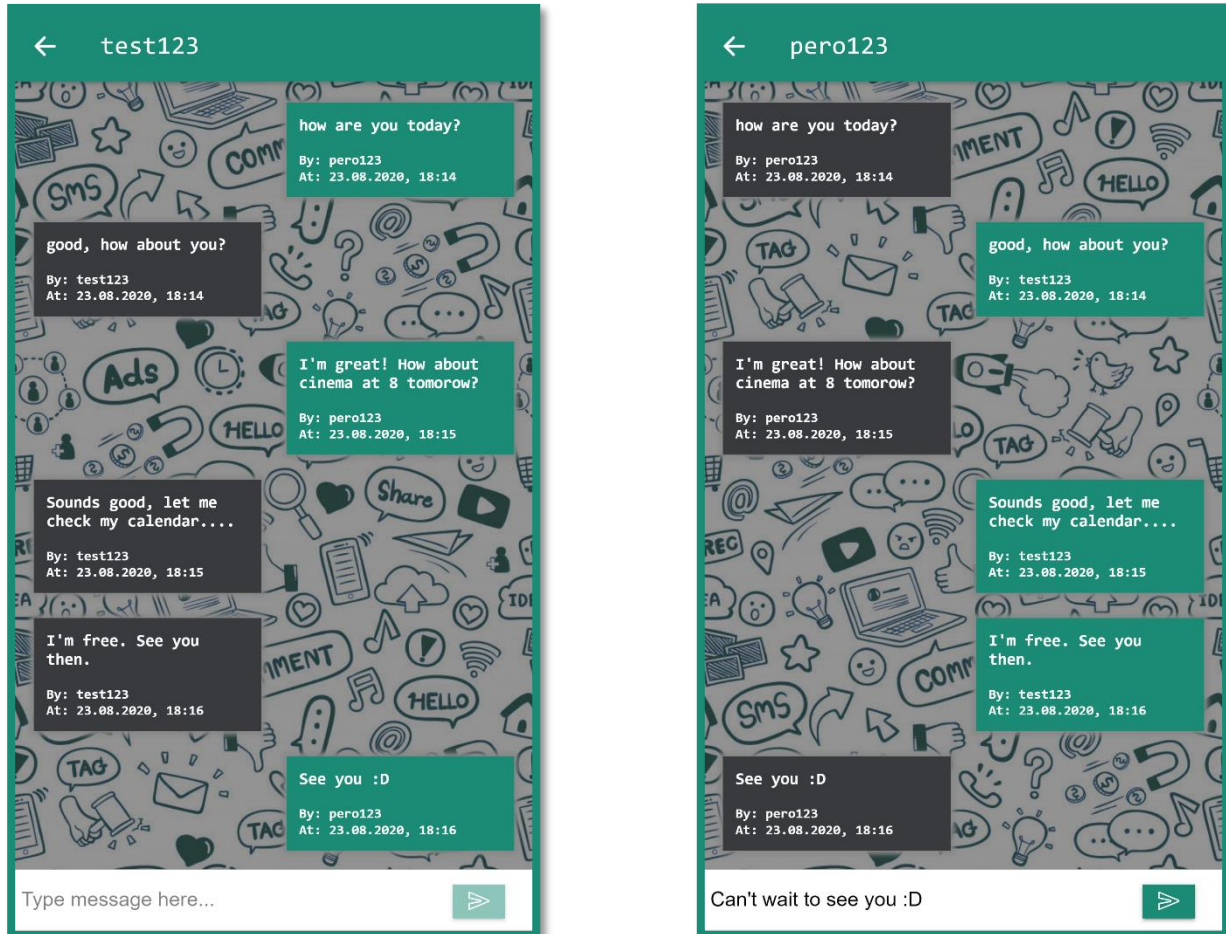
test123

how are you today?

By: pero123
At: 23.08.2020, 18:14

good, how about you?

By: test123
At: 23.08.2020, 18:14

I'm great! How about cinema at 8 tomorow?

By: pero123
At: 23.08.2020, 18:15

Sounds good, let me check my calendar....

By: test123
At: 23.08.2020, 18:15

I'm free. See you then.

By: test123
At: 23.08.2020, 18:16

See you :D

By: pero123
At: 23.08.2020, 18:16

Type message here...

pero123

how are you today?

By: pero123
At: 23.08.2020, 18:14

good, how about you?

By: test123
At: 23.08.2020, 18:14

I'm great! How about cinema at 8 tomorow?

By: pero123
At: 23.08.2020, 18:15

Sounds good, let me check my calendar....

By: test123
At: 23.08.2020, 18:15

I'm free. See you then.

By: test123
At: 23.08.2020, 18:16

See you :D

By: pero123
At: 23.08.2020, 18:16

Can't wait to see you :D